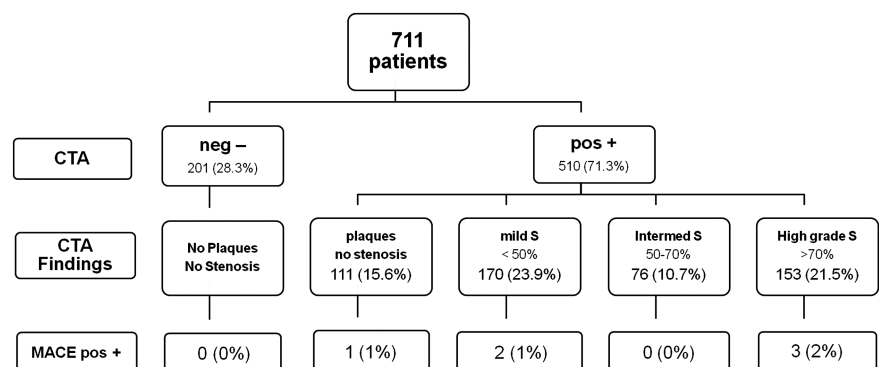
711 patients

CTA

neg –
201 (28.3%)

pos +
510 (71.3%)

CTA Findings

No Plaques
No Stenosis

plaques
no stenosis
111 (15.6%)

mild S
< 50%
170 (23.9%)

Intermed S
50-70%
76 (10.7%)

High grade S
>70%
153 (21.5%)

MACE pos +

0 (0%)

1 (1%)

2 (1%)

0 (0%)

3 (2%)